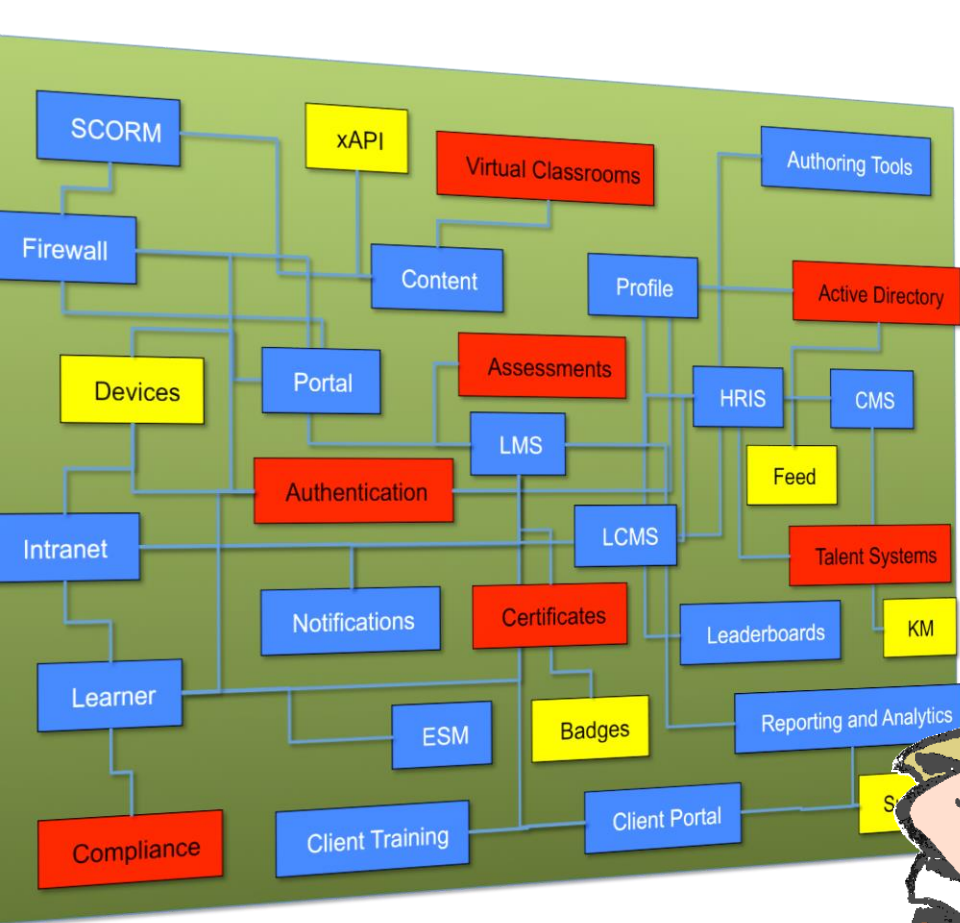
SCORM

xAPI

Virtual Classrooms

Authoring Tools

Firewall

Content

Profile

Active Directory

Devices

Portal

Assessments

HRIS

CMS

LMS

Feed

Authentication

Intranet

LCMS

Talent Systems

Notifications

Certificates

Leaderboards

KM

Learner

ESM

Badges

Reporting and Analytics

Compliance

Client Training

Client Portal

S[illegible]